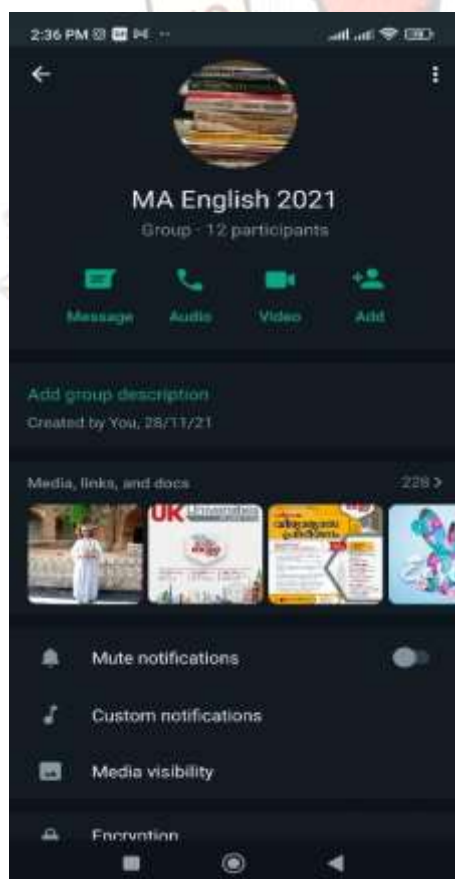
2:36 PM

MA English 2021
Group · 12 participants

Message Audio Video Add

Add group description
Created by You, 28/11/21

Media, links, and docs 228 >

UK

Mute notifications

Custom notifications

Media visibility

Encryption